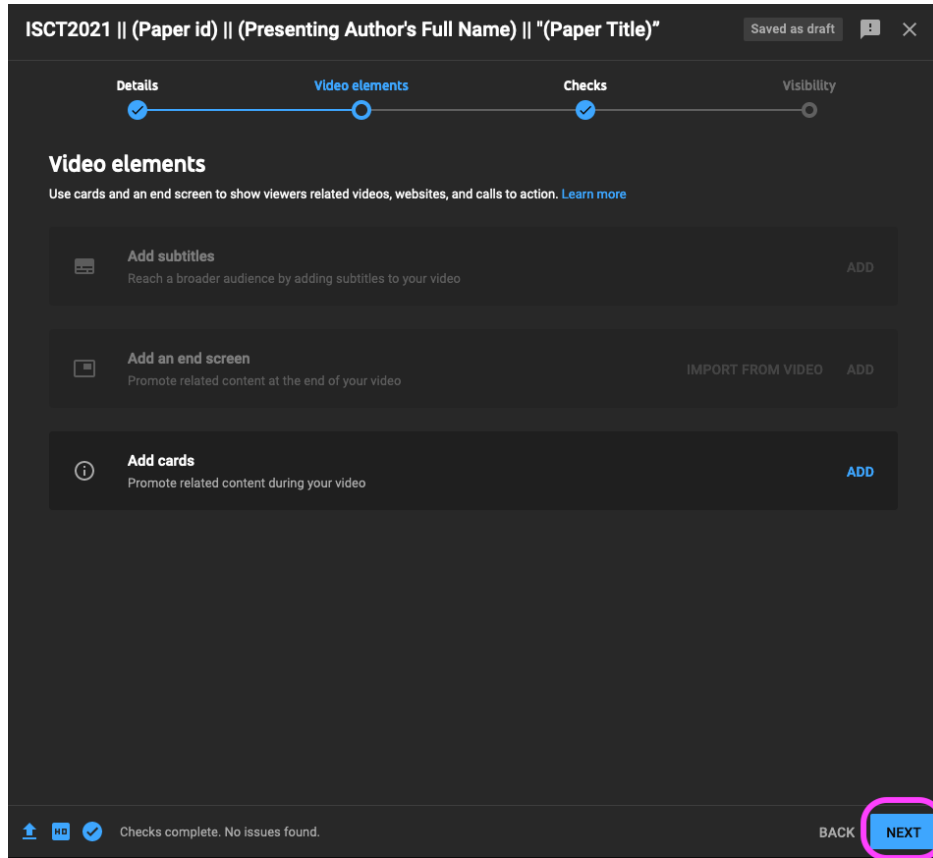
ISCT2021 || (Paper id) || (Presenting Author's Full Name) || "(Paper Title)"

Saved as draft

Details

Video elements

Checks

Visibility

Video elements

Use cards and an end screen to show viewers related videos, websites, and calls to action. Learn more

Add subtitles
Reach a broader audience by adding subtitles to your video
ADD

Add an end screen
Promote related content at the end of your video
IMPORT FROM VIDEO ADD

Add cards
Promote related content during your video
ADD

HD

Checks complete. No issues found.

BACK NEXT